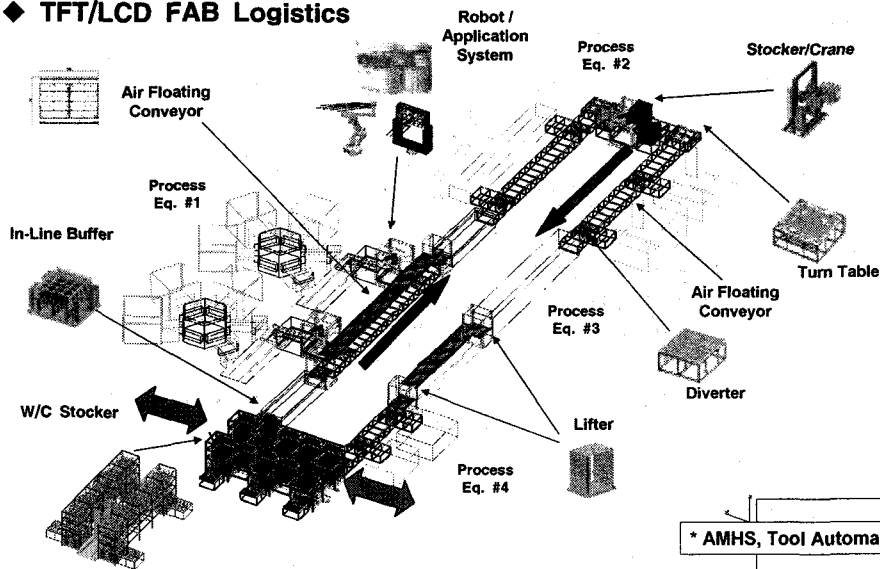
◆ TFT/LCD FAB Logistics

Robot / Application System

Process Eq. #2

Stocker/Crane

Air Floating Conveyor

Process Eq. #1

In-Line Buffer

Turn Table

Air Floating Conveyor

Process Eq. #3

Diverter

W/C Stocker

Lifter

Process Eq. #4

* AMHS, Tool Automa